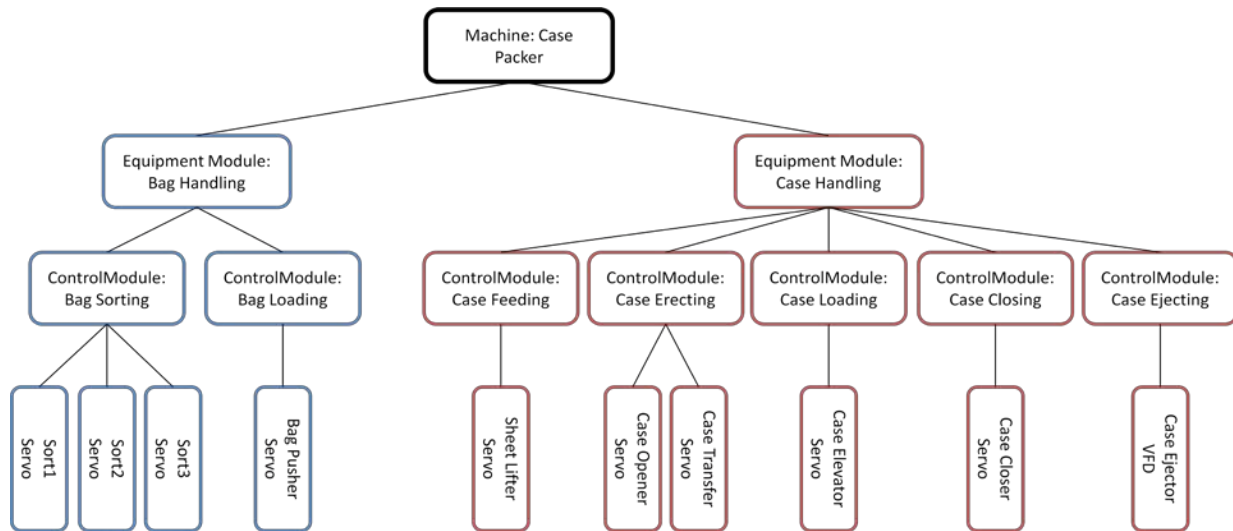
Machine: Case Packer

Equipment Module: Bag Handling

Equipment Module: Case Handling

ControlModule: Bag Sorting

ControlModule: Bag Loading

ControlModule: Case Feeding

ControlModule: Case Erecting

ControlModule: Case Loading

ControlModule: Case Closing

ControlModule: Case Ejecting

Sort1 Servo

Sort2 Servo

Sort3 Servo

Bag Pusher Servo

Sheet Lifter Servo

Case Opener Servo

Case Transfer Servo

Case Elevator Servo

Case Closer Servo

Case Ejector VFD